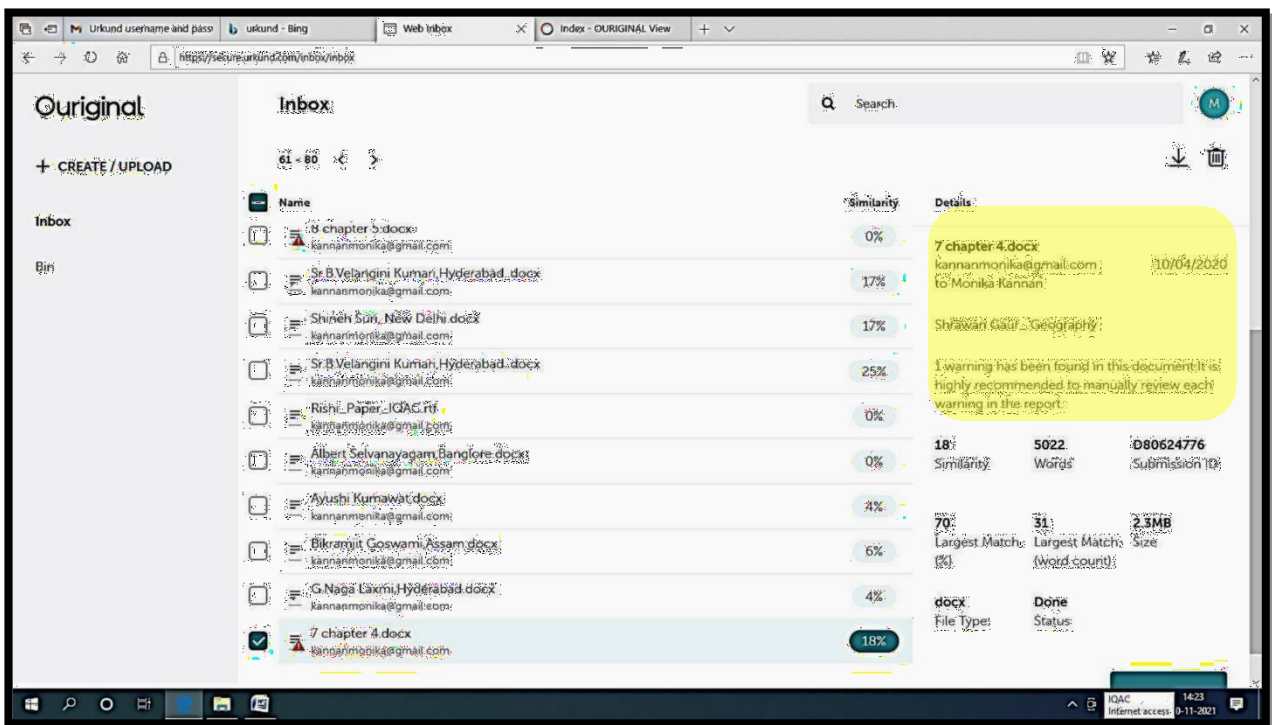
M Urkund username and pass | b urkund - Bing | Web Inbox | Index - OURIGINAL View | +

https://secure.urkund.com/inbox/inbox

Ouriginal

+ CREATE / UPLOAD

Inbox

Bin

Inbox

Search

M

61 - 80 < >

| Name | Similarity |
|---|---|
| 8 chapter 5.docx kannanmonika@gmail.com | 0% |
| Sr.B.Velangini Kumari,Hyderabad..docx kannanmonika@gmail.com | 17% |
| Shineh Sun, New Delhi.docx kannanmonika@gmail.com | 17% |
| Sr.B.Velangini Kumari,Hyderabad..docx kannanmonika@gmail.com | 25% |
| Rishi_Paper_IQAC.rtf kannanmonika@gmail.com | 0% |
| Albert Selvanayagam,Banglore.docx kannanmonika@gmail.com | 0% |
| Ayushi Kumawat.docx kannanmonika@gmail.com | 4% |
| Bikramjit Goswami,Assam.docx kannanmonika@gmail.com | 6% |
| G.Naga Laxmi,Hyderabad.docx kannanmonika@gmail.com | 4% |
| 7 chapter 4.docx kannanmonika@gmail.com | 18% |

Details

7 chapter 4.docx
kannanmonika@gmail.com 10/04/2020
to Monika Kannan

Shrawan Gaur - Geography

1 warning has been found in this document.It is highly recommended to manually review each warning in the report.

18 Similarity
5022 Words
D80624776 Submission ID

70 Largest Match (%)
31 Largest Match (word count)
2.3MB Size

docx File Type
Done Status

IQAC Internet access 14:23 0-11-2021